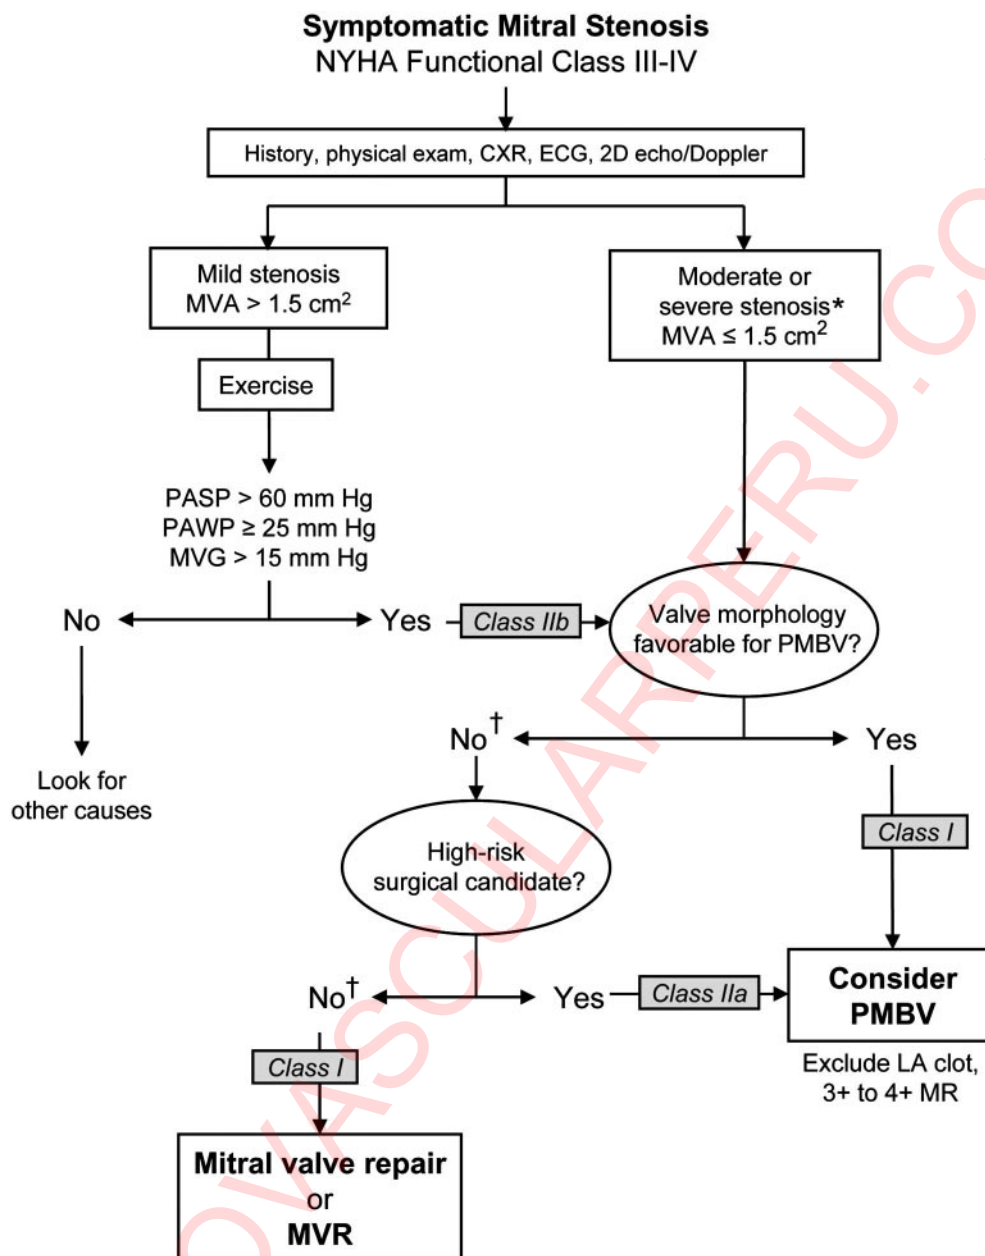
**Symptomatic Mitral Stenosis**
NYHA Functional Class III-IV

History, physical exam, CXR, ECG, 2D echo/Doppler

Mild stenosis
MVA > 1.5 cm$^2$

Moderate or severe stenosis*
MVA ≤ 1.5 cm$^2$

Exercise

PASP > 60 mm Hg
PAWP ≥ 25 mm Hg
MVG > 15 mm Hg

No

Yes

Class IIb

Valve morphology favorable for PMBV?

Look for other causes

No$^†$

Yes

Class I

High-risk surgical candidate?

No$^†$

Yes

Class IIa

**Consider PMBV**

Exclude LA clot, 3+ to 4+ MR

Class I

**Mitral valve repair or MVR**

CARDIOVASCULARERU.CO